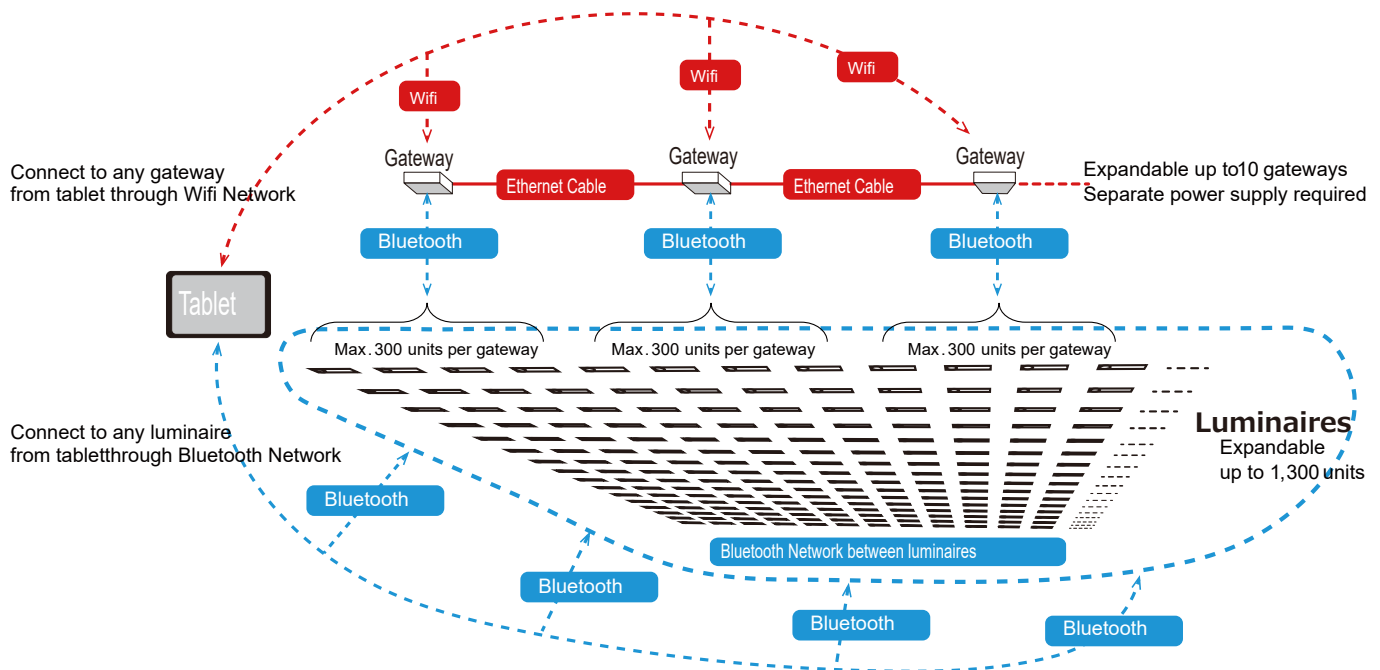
Wifi

Wifi

Wifi

Connect to any gateway from tablet through Wifi Network

Gateway

Gateway

Gateway

Ethernet Cable

Ethernet Cable

Expandable up to10 gateways
Separate power supply required

Bluetooth

Bluetooth

Bluetooth

Tablet

Max. 300 units per gateway

Max. 300 units per gateway

Max. 300 units per gateway

Luminaires
Expandable up to 1,300 units

Connect to any luminaire from tabletthrough Bluetooth Network

Bluetooth

Bluetooth Network between luminaires

Bluetooth

Bluetooth

Bluetooth